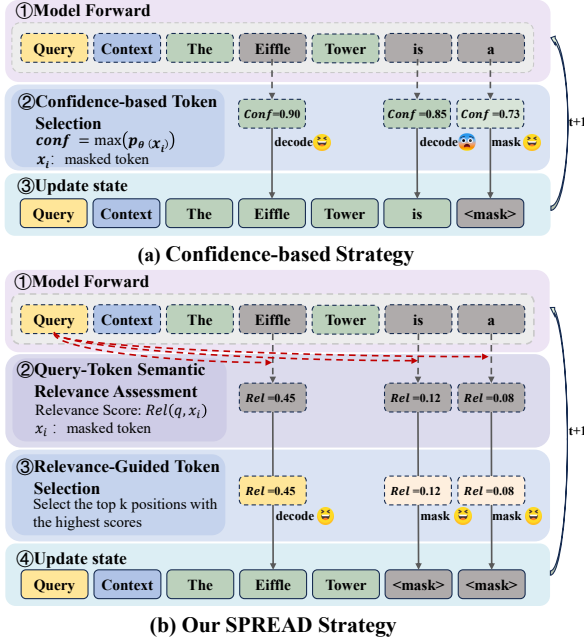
①Model Forward

Query Context The Eiffle Tower is a

②Confidence-based Token Selection
$conf = \max(p_{\theta}(x_i))$
$x_i$: masked token

$Conf$=0.90 $Conf$=0.85 $Conf$=0.73

decode decode mask

t+1

③Update state

Query Context The Eiffle Tower is <mask>

(a) Confidence-based Strategy

①Model Forward

Query Context The Eiffle Tower is a

②Query-Token Semantic Relevance Assessment
Relevance Score: $Rel(q, x_i)$
$x_i$: masked token

$Rel$=0.45 $Rel$=0.12 $Rel$=0.08

t+1

③Relevance-Guided Token Selection
Select the top k positions with the highest scores

$Rel$=0.45 $Rel$=0.12 $Rel$=0.08

decode mask mask

④Update state

Query Context The Eiffle Tower <mask> <mask>

(b) Our SPREAD Strategy